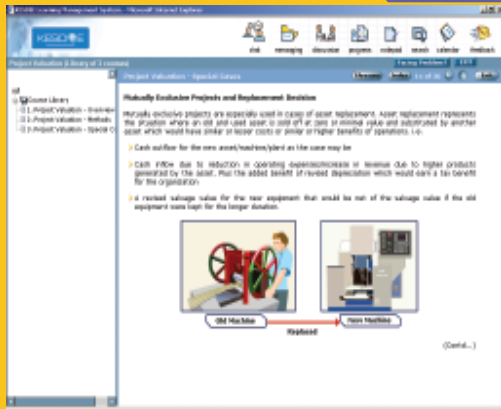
KESDEE Learning Management System - Microsoft Internet Explorer

KESDEE

chat messaging discussion progress notepad search calendar feedback

Project Valuation (Library of 3 courses)

Facing Problem? Exit

Project Valuation - Special Cases

Glossary Index 12 of 36

Course Library
1. Project Valuation - Overview
2. Project Valuation - Methods
3. Project Valuation - Special C

Mutually Exclusive Projects and Replacement Decision

Mutually exclusive projects are especially used in cases of asset replacement. Asset replacement represents the situation where an old and used asset is sold off at zero or minimal value and substituted by another asset which would have similar or lesser costs or similar or higher benefits of operations. i.e.

Cash outflow for the new asset/machine/plant as the case may be

Cash inflow due to reduction in operating expenses/increase in revenue due to higher products generated by the asset. Plus the added benefit of revised depreciation which would earn a tax benefit for the organization

A revised salvage value for the new equipment that would be net of the salvage value if the old equipment were kept for the longer duration.

Old Machine

Replaced

New Machine

(Contd...)